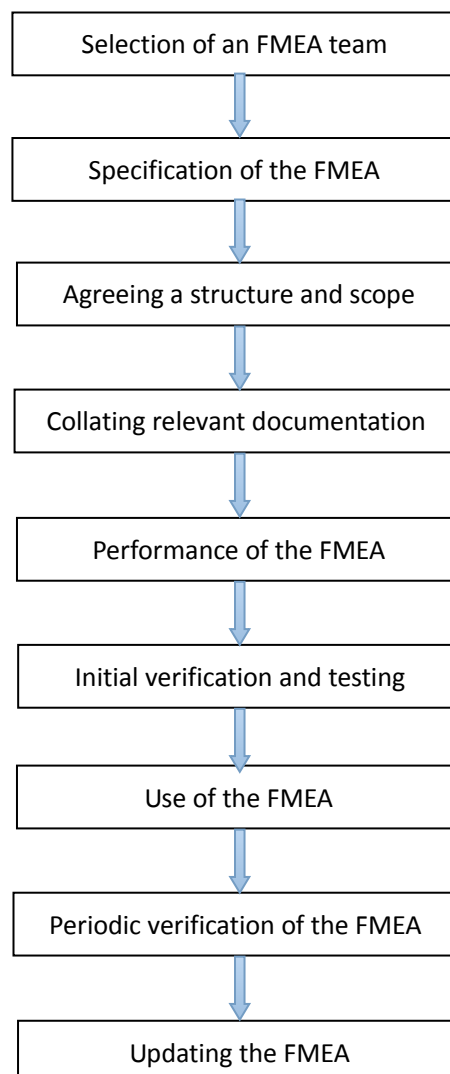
Selection of an FMEA team

Specification of the FMEA

Agreeing a structure and scope

Collating relevant documentation

Performance of the FMEA

Initial verification and testing

Use of the FMEA

Periodic verification of the FMEA

Updating the FMEA